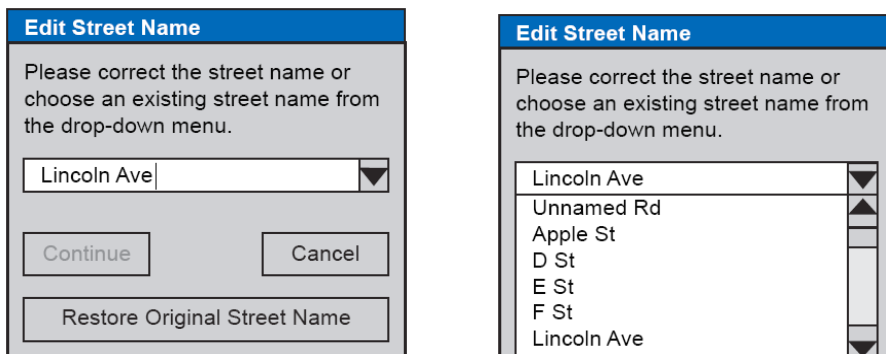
Edit Street Name

Please correct the street name or choose an existing street name from the drop-down menu.

Lincoln Ave

Continue

Cancel

Restore Original Street Name

Edit Street Name

Please correct the street name or choose an existing street name from the drop-down menu.

Lincoln Ave

Unnamed Rd
Apple St
D St
E St
F St
Lincoln Ave